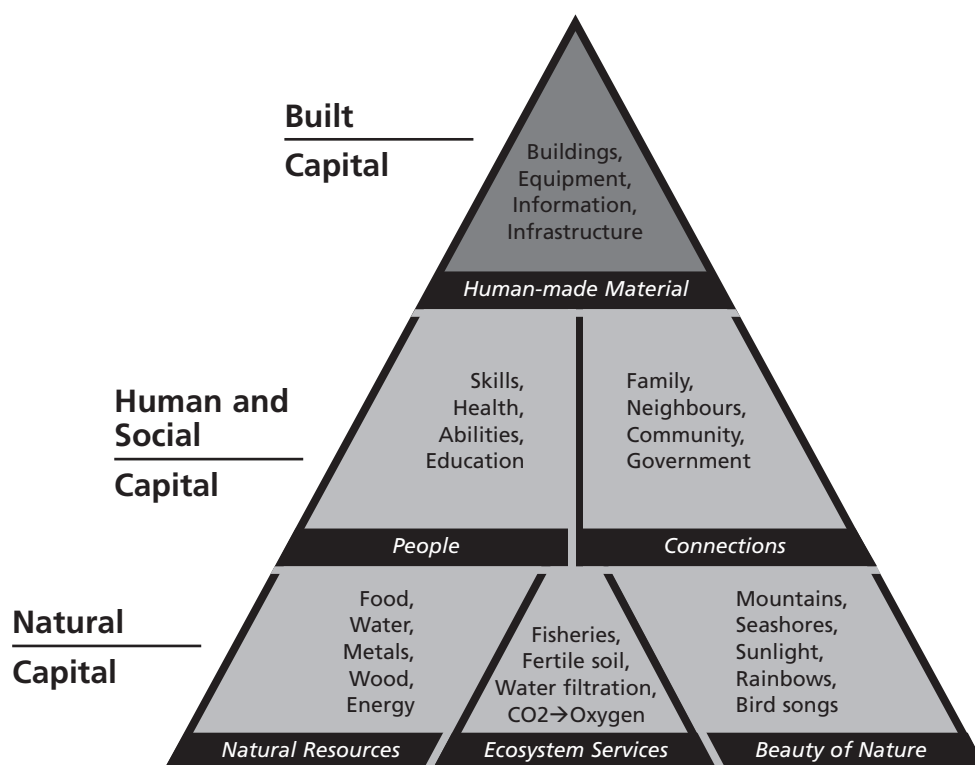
Built
Capital

Buildings, Equipment, Information, Infrastructure

Human-made Material

Human and Social
Capital

Skills, Health, Abilities, Education

Family, Neighbours, Community, Government

People

Connections

Natural
Capital

Food, Water, Metals, Wood, Energy

Fisheries, Fertile soil, Water filtration, CO2→Oxygen

Mountains, Seashores, Sunlight, Rainbows, Bird songs

Natural Resources

Ecosystem Services

Beauty of Nature